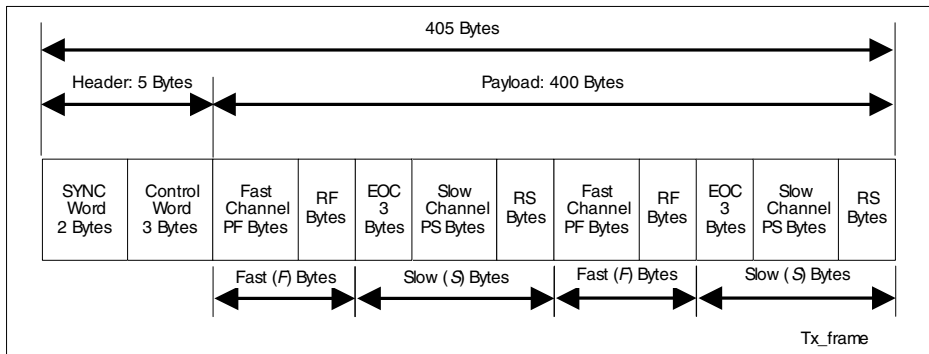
405 Bytes

Header: 5 Bytes

Payload: 400 Bytes

| SYNC Word 2 Bytes | Control Word 3 Bytes | Fast Channel PF Bytes | RF Bytes | EOC 3 Bytes | Slow Channel PS Bytes | RS Bytes | Fast Channel PF Bytes | RF Bytes | EOC 3 Bytes | Slow Channel PS Bytes | RS Bytes |
|---|---|---|---|---|---|---|---|---|---|---|---|

Fast (*F*) Bytes

Slow (*S*) Bytes

Fast (*F*) Bytes

Slow (*S*) Bytes

Tx_frame